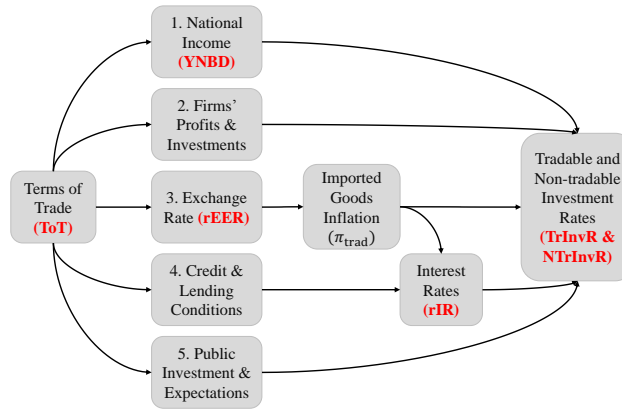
1. National Income (YNBD)

2. Firms' Profits & Investments

Terms of Trade (ToT)

3. Exchange Rate (rEER)

Imported Goods Inflation ($\pi_{\text{trad}}$)

Tradable and Non-tradable Investment Rates (TrInvR & NTrInvR)

4. Credit & Lending Conditions

Interest Rates (rIR)

5. Public Investment & Expectations